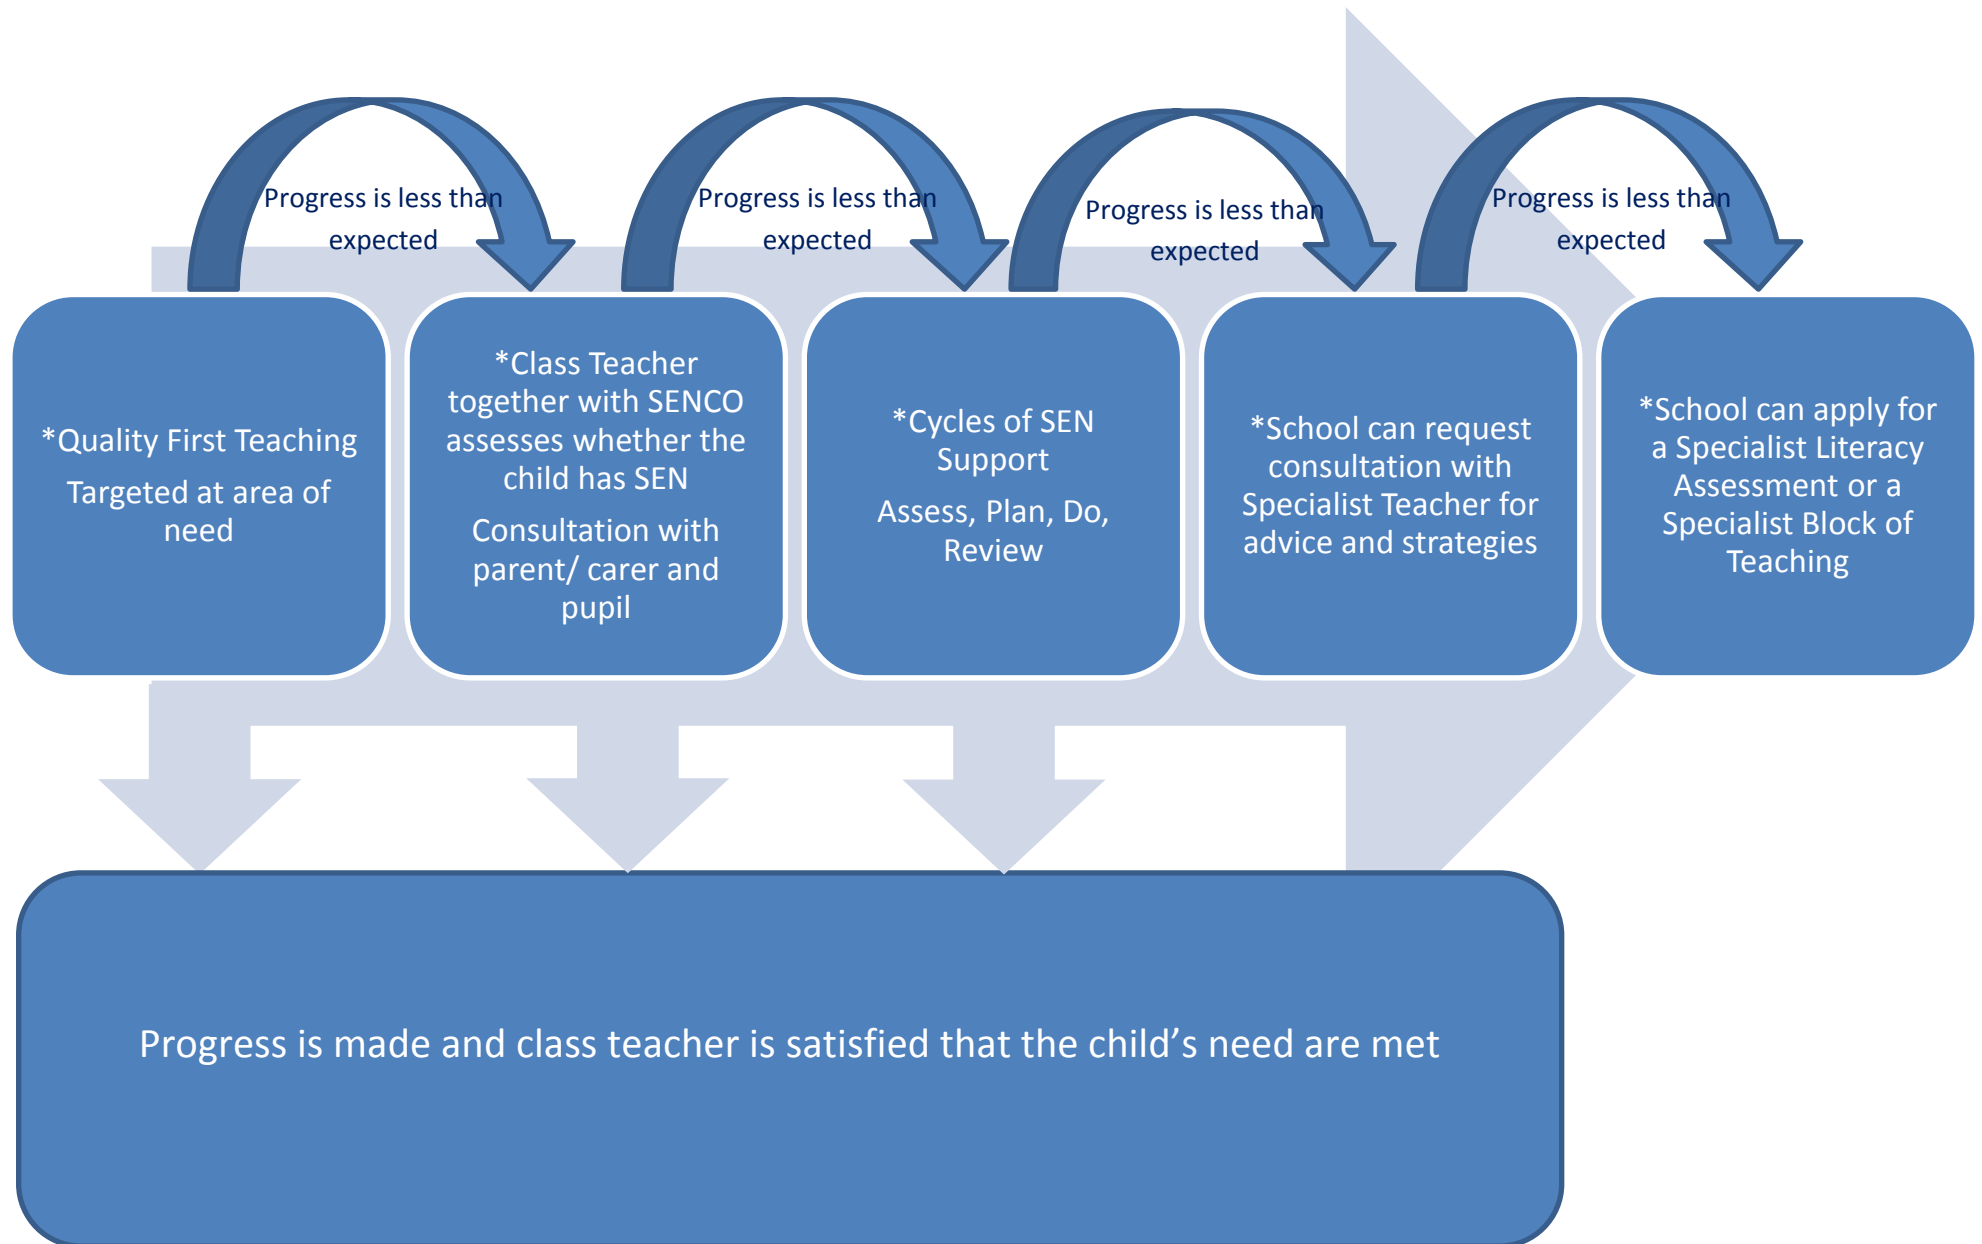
Progress is less than expected

Progress is less than expected

Progress is less than expected

Progress is less than expected

*Quality First Teaching

Targeted at area of need

*Class Teacher together with SENCO assesses whether the child has SEN

Consultation with parent/ carer and pupil

*Cycles of SEN Support

Assess, Plan, Do, Review

*School can request consultation with Specialist Teacher for advice and strategies

*School can apply for a Specialist Literacy Assessment or a Specialist Block of Teaching

Progress is made and class teacher is satisfied that the child's need are met